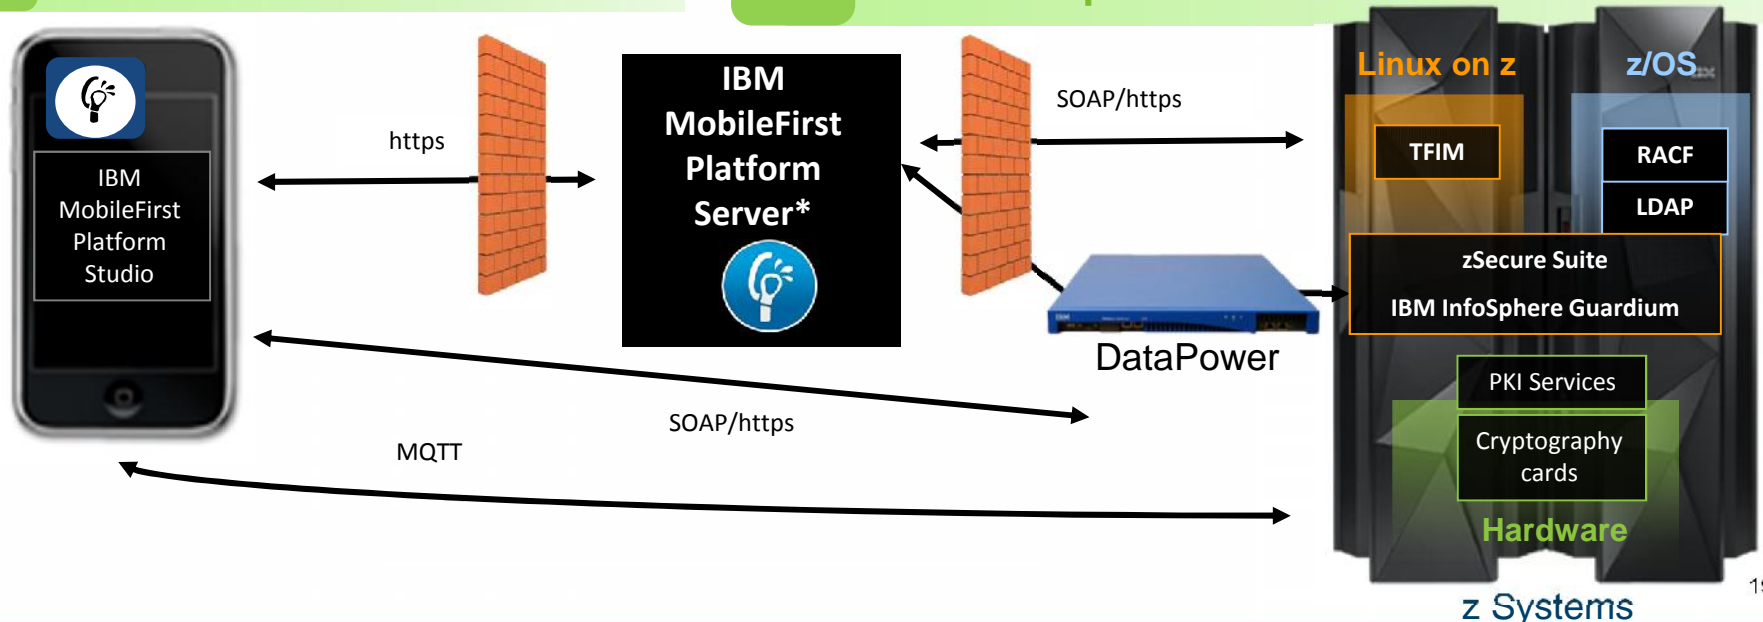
IBM MobileFirst Platform Studio

https

IBM MobileFirst Platform Server*

SOAP/https

Linux on z

z/OS

TFIM

RACF

LDAP

zSecure Suite

IBM InfoSphere Guardium

DataPower

PKI Services

Cryptography cards

Hardware

SOAP/https

MQTT

z Systems

1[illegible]